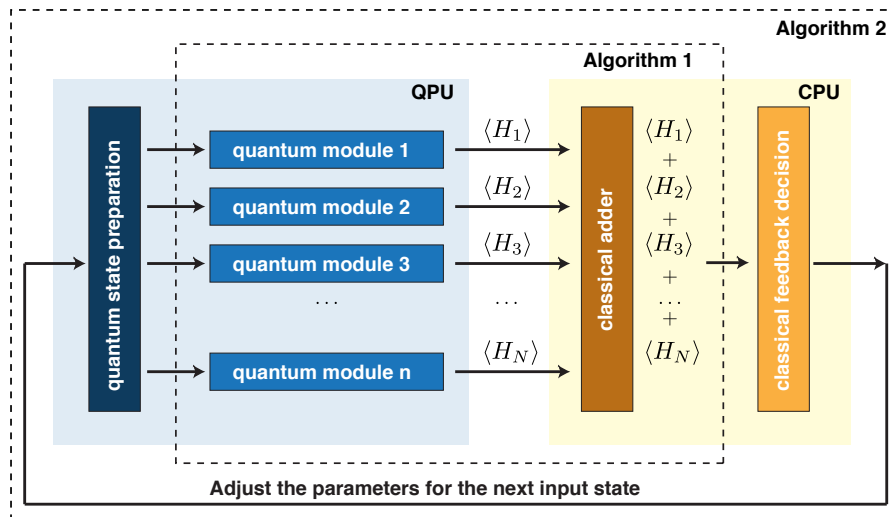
Algorithm 2

Algorithm 1

QPU

CPU

quantum state preparation

quantum module 1

quantum module 2

quantum module 3

...

quantum module n

$\langle H_1 \rangle$

$\langle H_2 \rangle$

$\langle H_3 \rangle$

...

$\langle H_N \rangle$

classical adder

$\langle H_1 \rangle$
+
$\langle H_2 \rangle$
+
$\langle H_3 \rangle$
+
...
+
$\langle H_N \rangle$

classical feedback decision

Adjust the parameters for the next input state